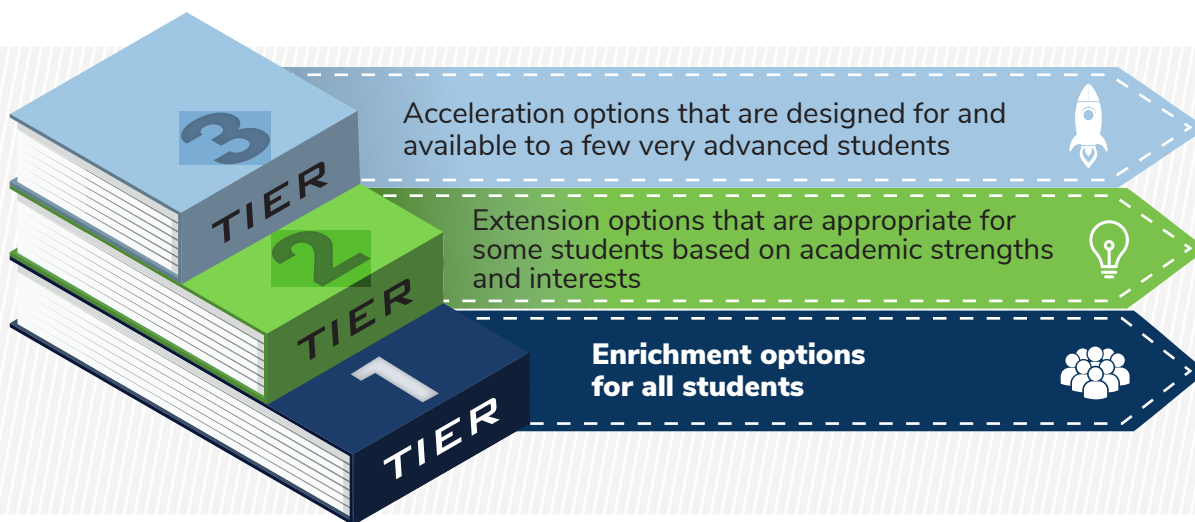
3
TIER
Acceleration options that are designed for and available to a few very advanced students

2
TIER
Extension options that are appropriate for some students based on academic strengths and interests

1
TIER
Enrichment options for all students